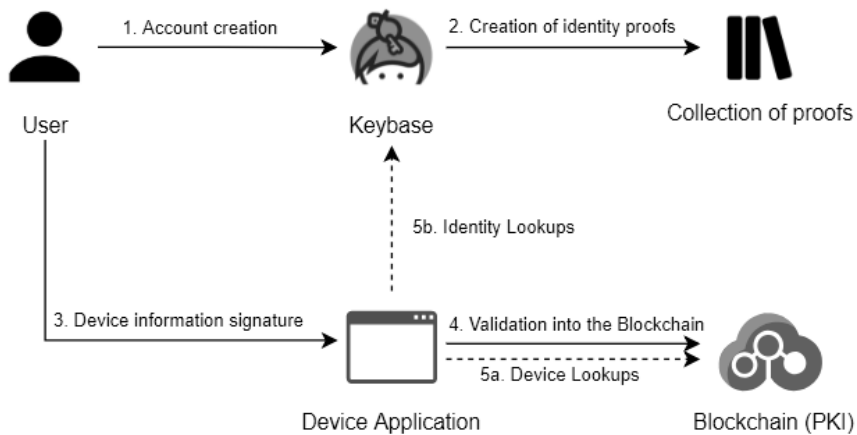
1. Account creation

2. Creation of identity proofs

User

Keybase

Collection of proofs

5b. Identity Lookups

3. Device information signature

4. Validation into the Blockchain

5a. Device Lookups

Device Application

Blockchain (PKI)